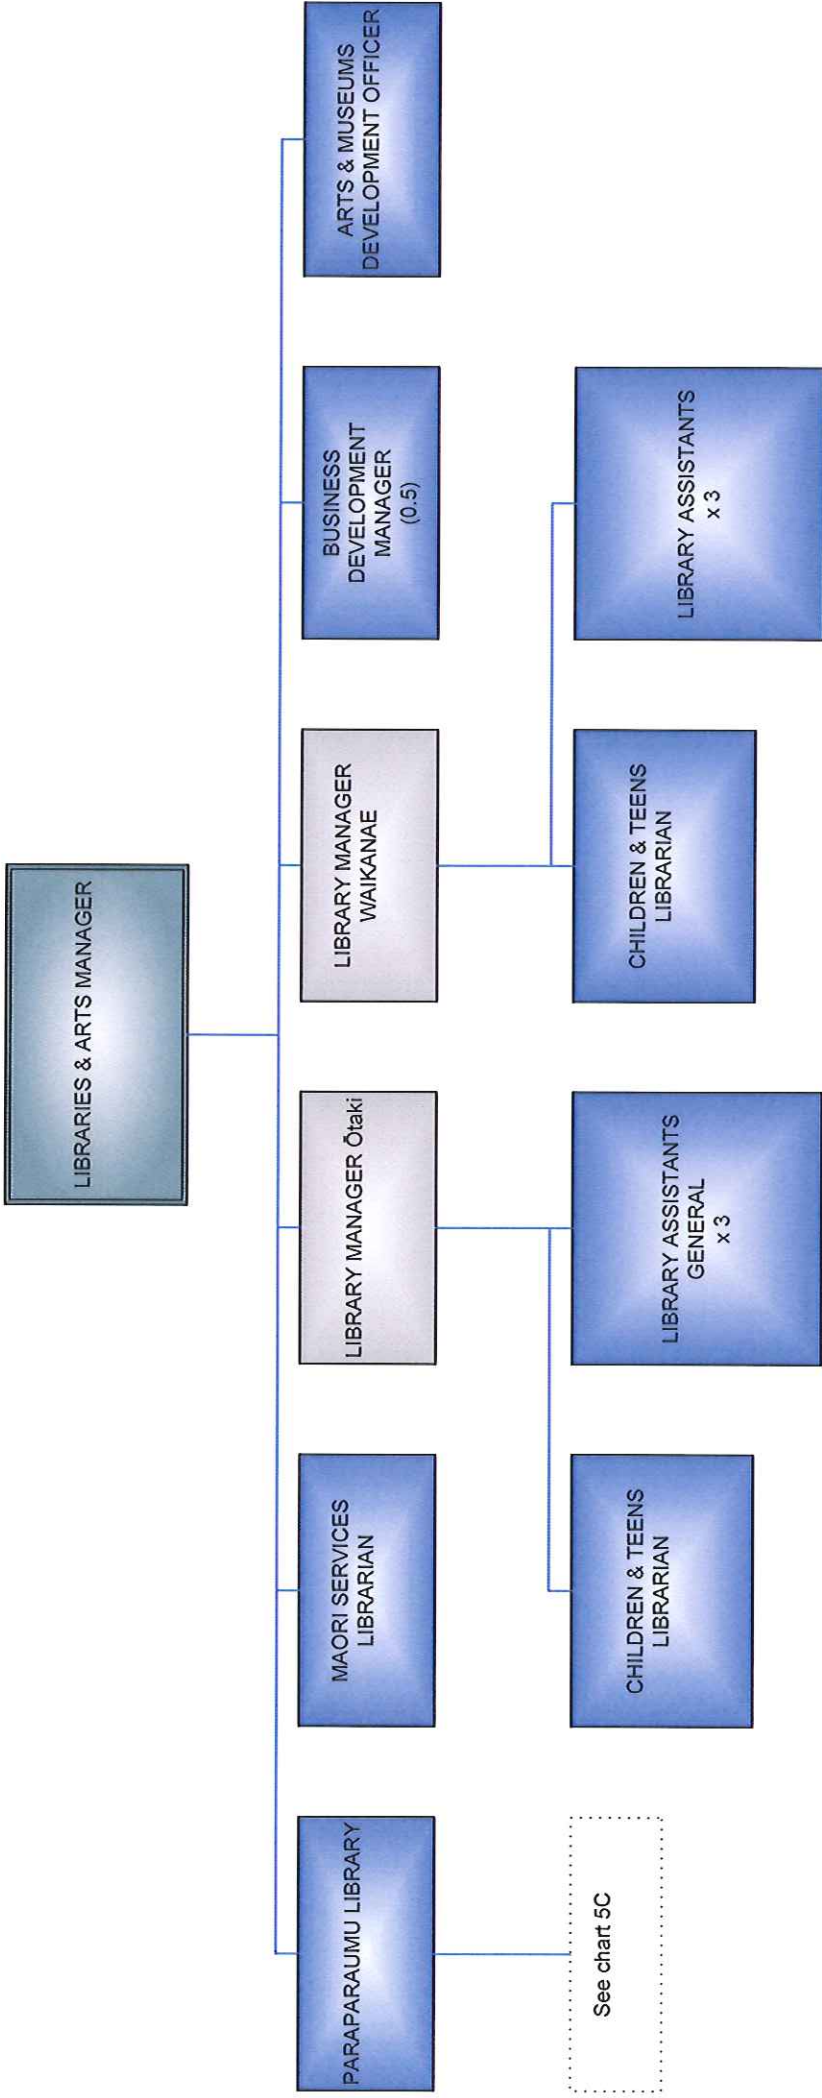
LIBRARIES & ARTS MANAGER

PARAPARAUMU LIBRARY

See chart 5C

MAORI SERVICES LIBRARIAN

LIBRARY MANAGER Ōtaki

CHILDREN & TEENS LIBRARIAN

LIBRARY ASSISTANTS GENERAL x 3

LIBRARY MANAGER WAIKANAE

CHILDREN & TEENS LIBRARIAN

LIBRARY ASSISTANTS x 3

BUSINESS DEVELOPMENT MANAGER (0.5)

ARTS & MUSEUMS DEVELOPMENT OFFICER